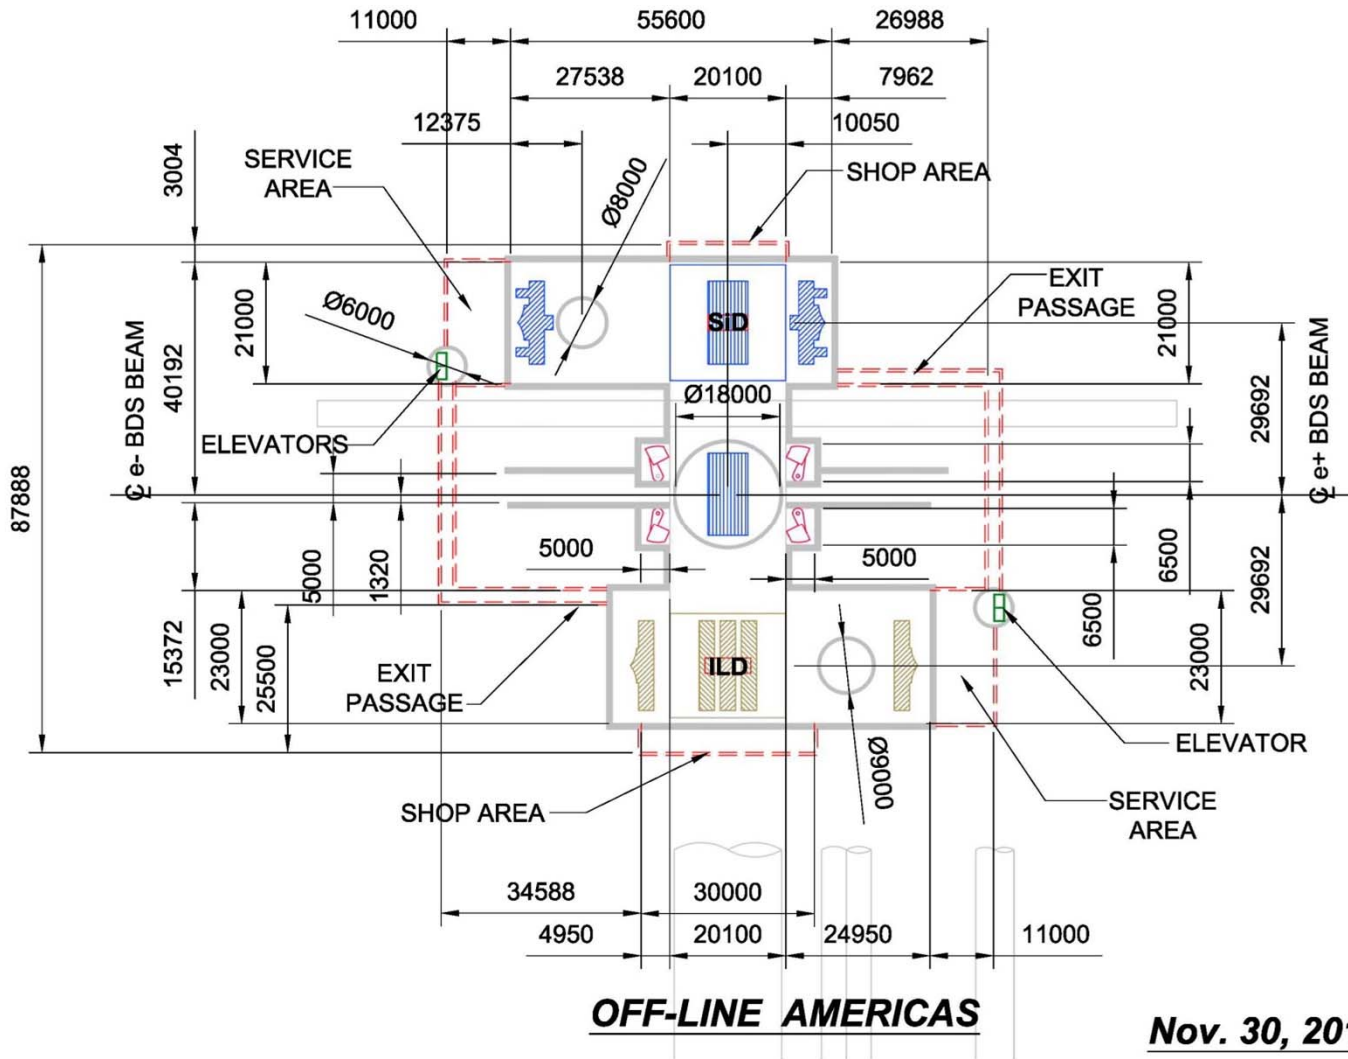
11000
55600
26988
27538
20100
7962
12375
10050
3004
SERVICE AREA
Ø8000
SHOP AREA
EXIT PASSAGE
Ø6000
21000
SiD
21000
40192
℄ e- BDS BEAM
Ø18000
29692
℄ e+ BDS BEAM
ELEVATORS
87888
5000
1320
5000
5000
6500
29692
15372
23000
25500
6500
23000
EXIT PASSAGE
ILD
ELEVATOR
Ø9000
SERVICE AREA
SHOP AREA
34588
30000
4950
20100
24950
11000
OFF-LINE AMERICAS
Nov. 30, 20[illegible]